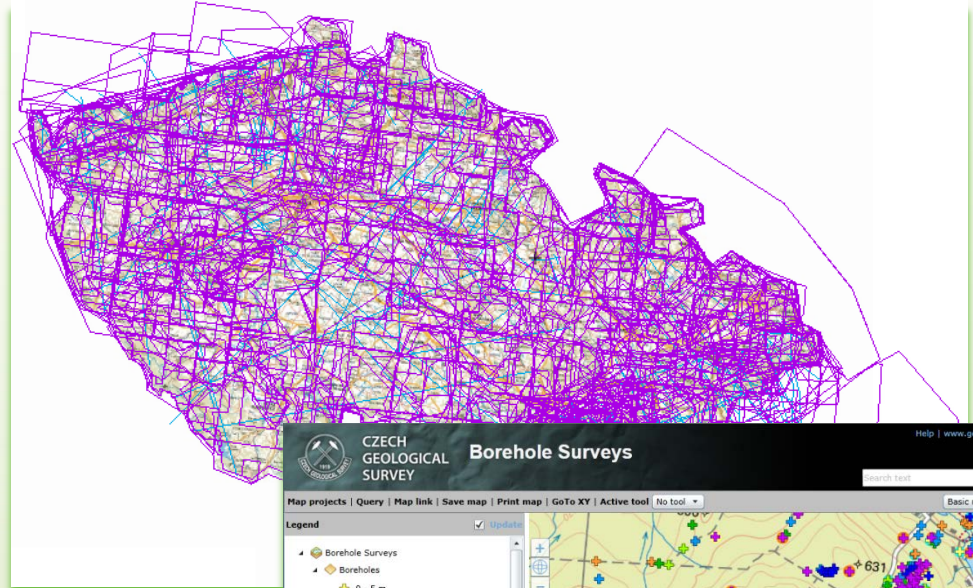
CZECH GEOLOGICAL SURVEY

Borehole Surveys

Help | www.g

Search text

Map projects | Query | Map link | Save map | Print map | GoTo XY | Active tool No tool

Basic

Legend

Update

Borehole Surveys

Boreholes

631